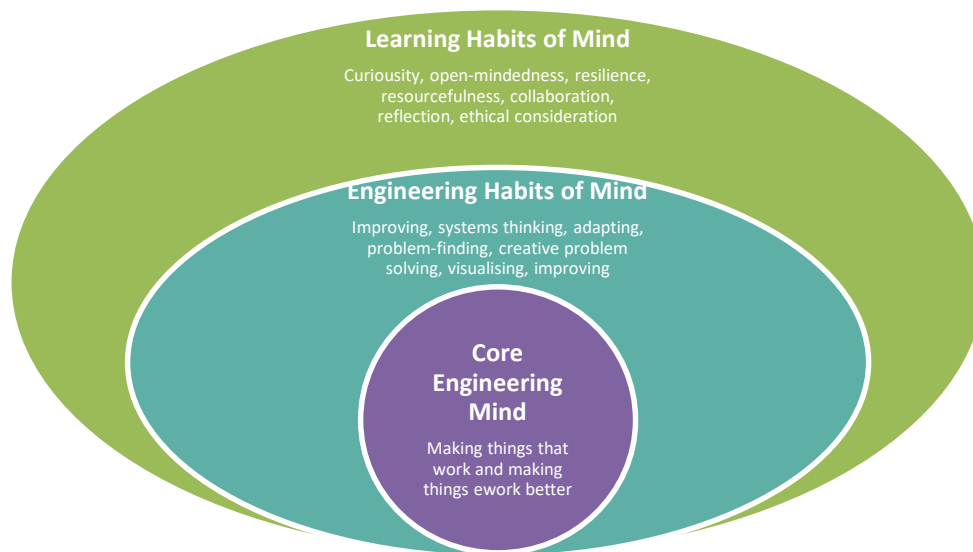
Learning Habits of Mind

Curiousity, open-mindedness, resilience, resourcefulness, collaboration, reflection, ethical consideration

Engineering Habits of Mind

Improving, systems thinking, adapting, problem-finding, creative problem solving, visualising, improving

Core Engineering Mind

Making things that work and making things ework better